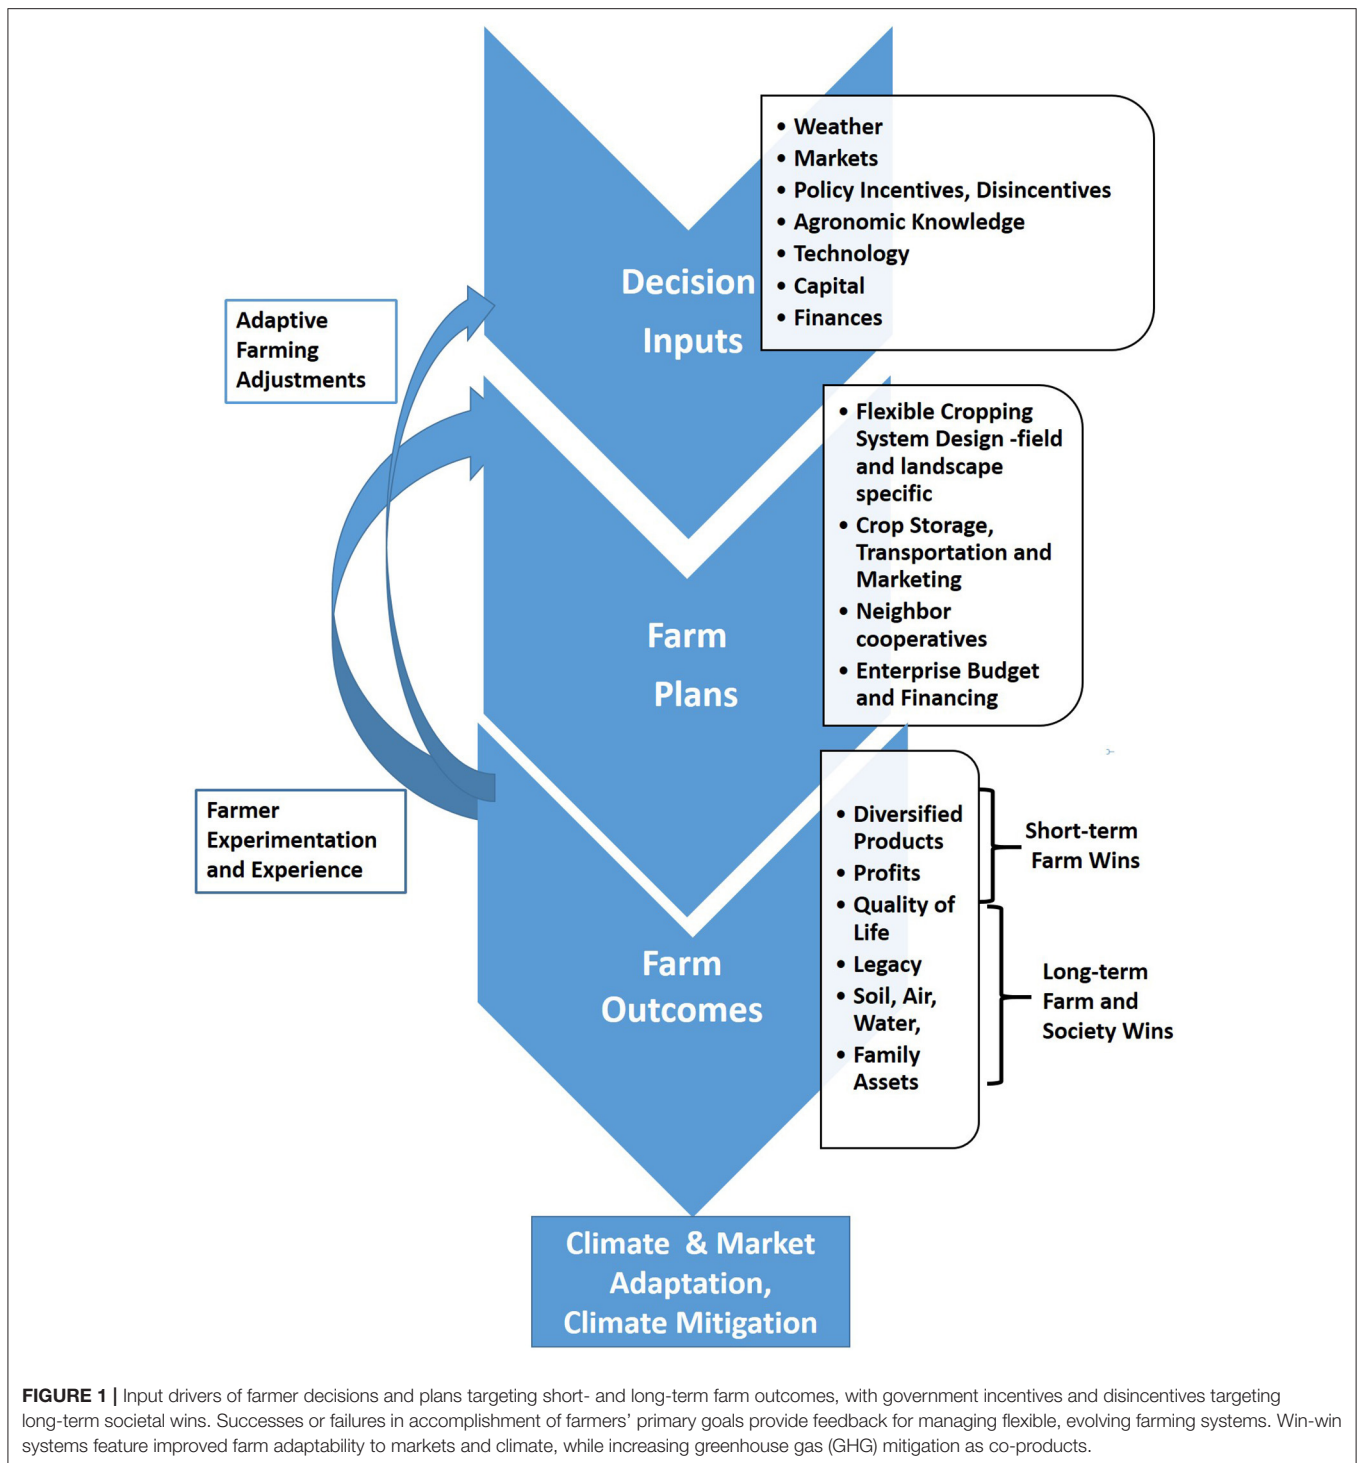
Decision Inputs

• Weather
• Markets
• Policy Incentives, Disincentives
• Agronomic Knowledge
• Technology
• Capital
• Finances

Adaptive Farming Adjustments

Farm Plans

• Flexible Cropping System Design -field and landscape specific
• Crop Storage, Transportation and Marketing
• Neighbor cooperatives
• Enterprise Budget and Financing

Farmer Experimentation and Experience

Farm Outcomes

• Diversified Products
• Profits
• Quality of Life
• Legacy
• Soil, Air, Water,
• Family Assets

Short-term Farm Wins

Long-term Farm and Society Wins

Climate & Market Adaptation, Climate Mitigation

FIGURE 1 | Input drivers of farmer decisions and plans targeting short- and long-term farm outcomes, with government incentives and disincentives targeting long-term societal wins. Successes or failures in accomplishment of farmers' primary goals provide feedback for managing flexible, evolving farming systems. Win-win systems feature improved farm adaptability to markets and climate, while increasing greenhouse gas (GHG) mitigation as co-products.